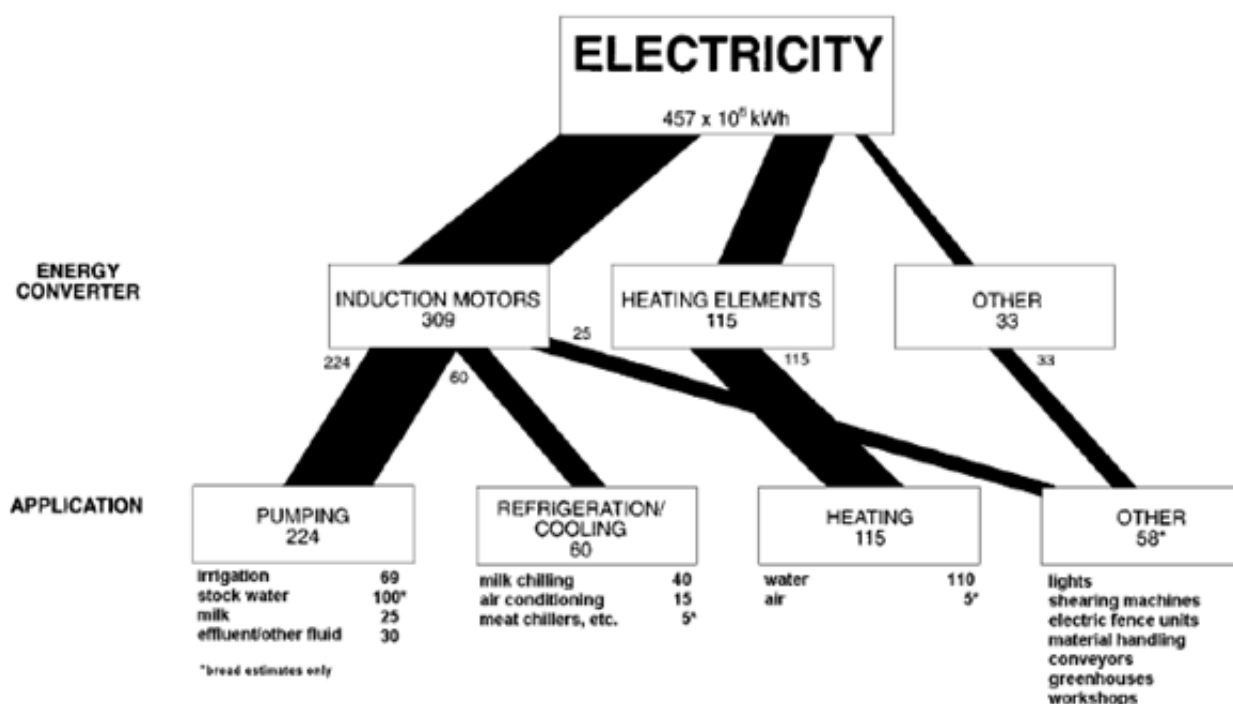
ELECTRICITY
457 x $10^6$ kWh

ENERGY CONVERTER

INDUCTION MOTORS 309

HEATING ELEMENTS 115

OTHER 33

25

224

60

115

33

APPLICATION

PUMPING 224

| irrigation | 69 |
|---|---|
| stock water | 100* |
| milk | 25 |
| effluent/other fluid | 30 |

*bread estimates only

REFRIGERATION/ COOLING 60

| milk chilling | 40 |
|---|---|
| air conditioning | 15 |
| meat chillers, etc. | 5* |

HEATING 115

| water | 110 |
|---|---|
| air | 5* |

OTHER 58*

lights
shearing machines
electric fence units
material handling
conveyors
greenhouses
workshops